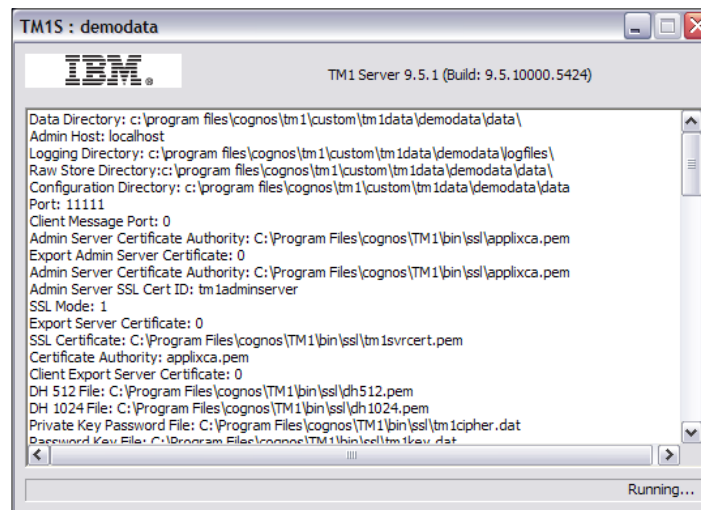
TM1S : demodata

IBM.

TM1 Server 9.5.1 (Build: 9.5.10000.5424)

Data Directory: c:\program files\cognos\tm1\custom\tm1data\demodata\data\
Admin Host: localhost
Logging Directory: c:\program files\cognos\tm1\custom\tm1data\demodata\logfiles\
Raw Store Directory:c:\program files\cognos\tm1\custom\tm1data\demodata\data\
Configuration Directory: c:\program files\cognos\tm1\custom\tm1data\demodata\data
Port: 11111
Client Message Port: 0
Admin Server Certificate Authority: C:\Program Files\cognos\TM1\bin\ssl\applixca.pem
Export Admin Server Certificate: 0
Admin Server Certificate Authority: C:\Program Files\cognos\TM1\bin\ssl\applixca.pem
Admin Server SSL Cert ID: tm1adminserver
SSL Mode: 1
Export Server Certificate: 0
SSL Certificate: C:\Program Files\cognos\TM1\bin\ssl\tm1svrcert.pem
Certificate Authority: applixca.pem
Client Export Server Certificate: 0
DH 512 File: C:\Program Files\cognos\TM1\bin\ssl\dh512.pem
DH 1024 File: C:\Program Files\cognos\TM1\bin\ssl\dh1024.pem
Private Key Password File: C:\Program Files\cognos\TM1\bin\ssl\tm1cipher.dat
Password Key File: C:\Program Files\cognos\TM1\bin\ssl\tm1key.dat

Running...